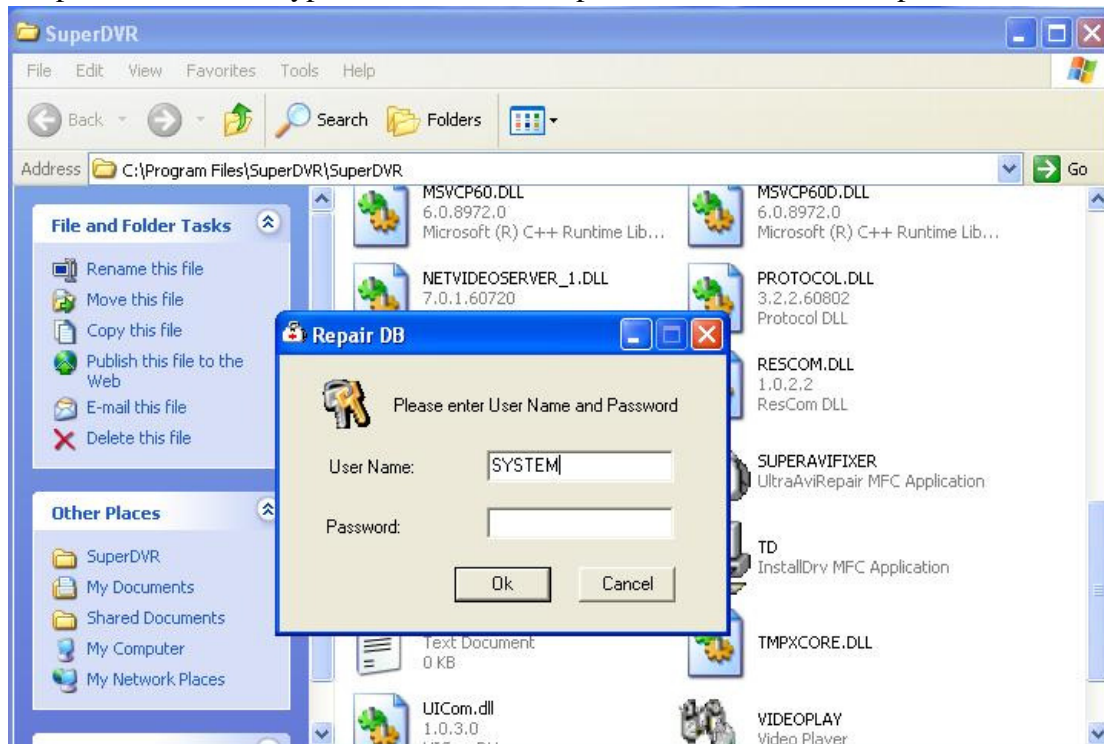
SuperDVR

File Edit View Favorites Tools Help

Back Search Folders

Address C:\Program Files\SuperDVR\SuperDVR Go

File and Folder Tasks

Rename this file
Move this file
Copy this file
Publish this file to the Web
E-mail this file
Delete this file

Other Places

SuperDVR
My Documents
Shared Documents
My Computer
My Network Places

MSVCP60.DLL
6.0.8972.0
Microsoft (R) C++ Runtime Lib...

MSVCP60D.DLL
6.0.8972.0
Microsoft (R) C++ Runtime Lib...

NETVIDEOSERVER_1.DLL
7.0.1.60720

PROTOCOL.DLL
3.2.2.60802
Protocol DLL

RESCOM.DLL
1.0.2.2
ResCom DLL

SUPERAVIFIXER
UltraAviRepair MFC Application

TD
InstallDrv MFC Application

Text Document
0 KB

TMPXCORE.DLL

UICom.dll
1.0.3.0

VIDEOPLAY
Video Player

Repair DB

Please enter User Name and Password

User Name: SYSTEM

Password:

Ok Cancel